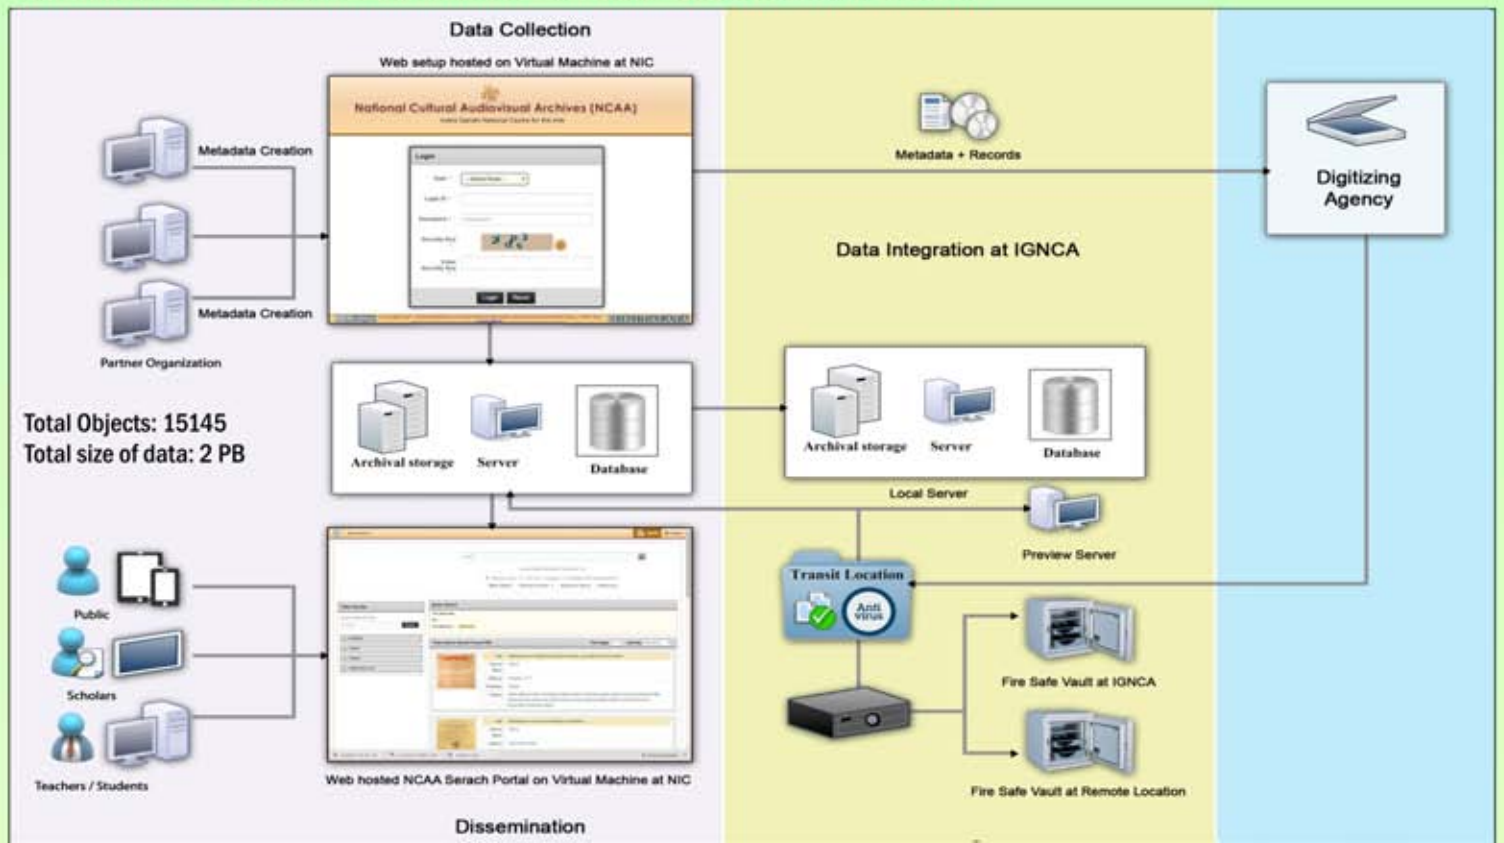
Data Collection

Web setup hosted on Virtual Machine at NIC

National Cultural Audiovisual Archives (NCAA)

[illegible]

Login

Login

Metadata Creation

Metadata Creation

Partner Organization

Metadata + Records

Digitizing Agency

Data Integration at IGNCA

Total Objects: 15145
Total size of data: 2 PB

Archival storage

Server

Database

Archival storage

Server

Database

Local Server

Preview Server

Transit Location

Anti virus

Public

Scholars

Teachers / Students

Web hosted NCAA Serach Portal on Virtual Machine at NIC

Fire Safe Vault at IGNCA

Fire Safe Vault at Remote Location

Dissemination